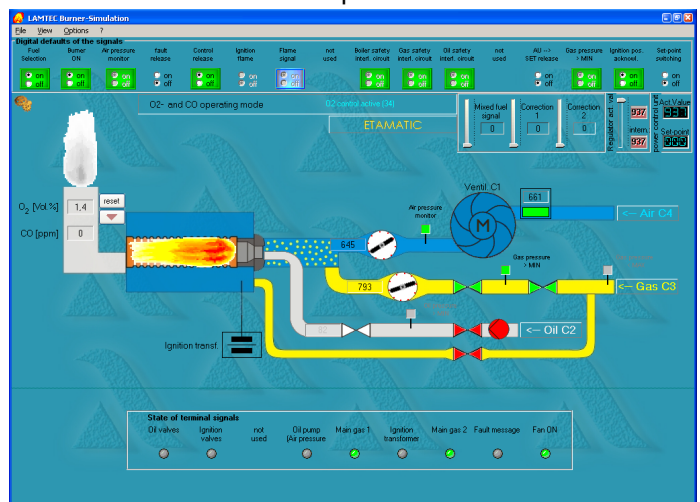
LAMTEC Burner-Simulation

File View Options ?

Digital defaults of the signals

Fuel Selection
on
off

Burner ON
on
off

Air pressure monitor
on
off

fault release
on
off

Control release
on
off

Ignition flame
on
off

Flame signal
on
off

not used

Boiler safety interl. circuit
on
off

Gas safety interl. circuit
on
off

Oil safety interl. circuit
on
off

not used

AU --> SET release
on
off

Gas pressure > MIN
on
off

Ignition pos. acknowl.
on
off

Set-point switching
on
off

O2- and CO operating mode

O2 control active (34)

ETAMATIC

Mixed fuel signal
0

Correction 1
0

Correction 2
0

Regulator act. val.

937

intern

937

power control unit

Act.Value
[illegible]

Set-point
000

O$_2$ [Vol.%]
1.4

reset

CO [ppm]
0

Ventil C1

661

<-- Air C4

Air pressure monitor

645

Gas pressure > MIN

793

<-- Gas C3

60

<-- Oil C2

Ignition transf.

State of terminal signals

Oil valves

Ignition valves

not used

Oil pump (Air pressure

Main gas 1

Ignition transformer

Main gas 2

Fault message

Fan ON